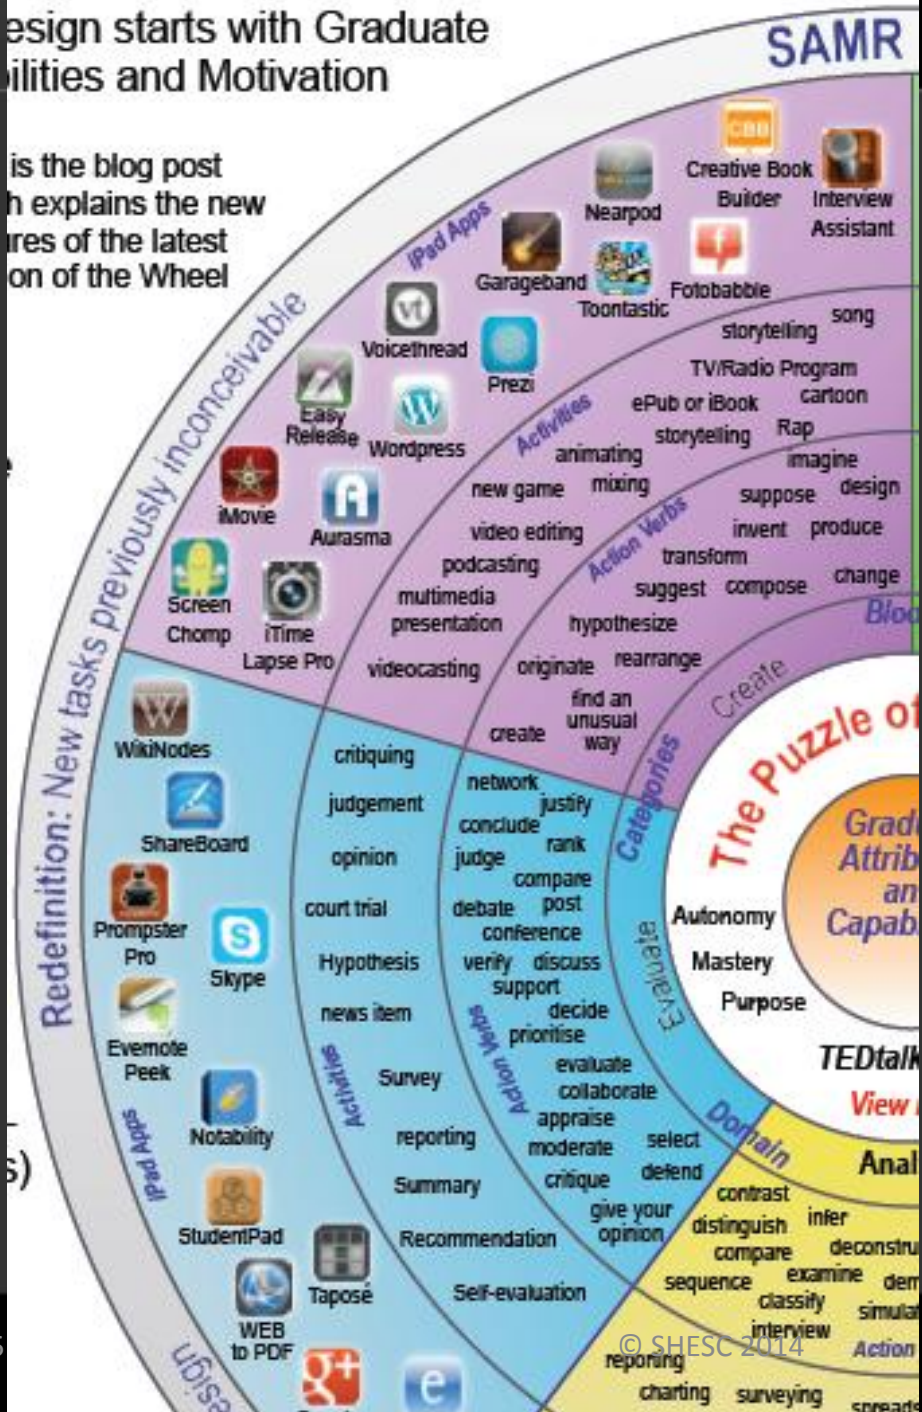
esign starts with Graduate
ilities and Motivation

is the blog post
h explains the new
res of the latest
on of the Wheel

SAMR

Redefinition: New tasks previously inconceivable

iPad Apps

Creative Book Builder
Interview Assistant
Nearpod
Garageband
Toontastic
Fotobabble
Voicethread
Prezi
Easy Release
Wordpress
iMovie
Aurasma
Screen Chomp
iTime Lapse Pro

Activities
song
storytelling
TV/Radio Program
cartoon
ePub or iBook
storytelling
Rap
animating
mixing
new game
video editing
podcasting
multimedia presentation
videocasting

Action Verbs
imagine
suppose
design
invent
produce
transform
change
suggest
compose
hypothesize
originate
rearrange
find an unusual way
create

Create
Blo

The Puzzle of
Grad
Attrib
an
Capab

Autonomy
Mastery
Purpose

TEDtalk
View

WikiNodes
ShareBoard
Prompster Pro
Skype
Evernote Peek
Notability
StudentPad
Taposé
WEB to PDF
iPad Apps

critiquing
judgement
opinion
court trial
Hypothesis
news item
Survey
reporting
Summary
Recommendation
Self-evaluation
Activities

network
justify
conclude
rank
judge
compare
debate
post
conference
verify
discuss
support
decide
prioritise
evaluate
collaborate
appraise
moderate
select
critique
defend
give your opinion
Action Verbs

Categories
Evaluate
Domain

Anal
contrast
distinguish
infer
compare
deconstru
sequence
examine
dem
classify
simula
interview
reporting
charting
surveying
spread
Action

© SHESC 2014

s)
esign